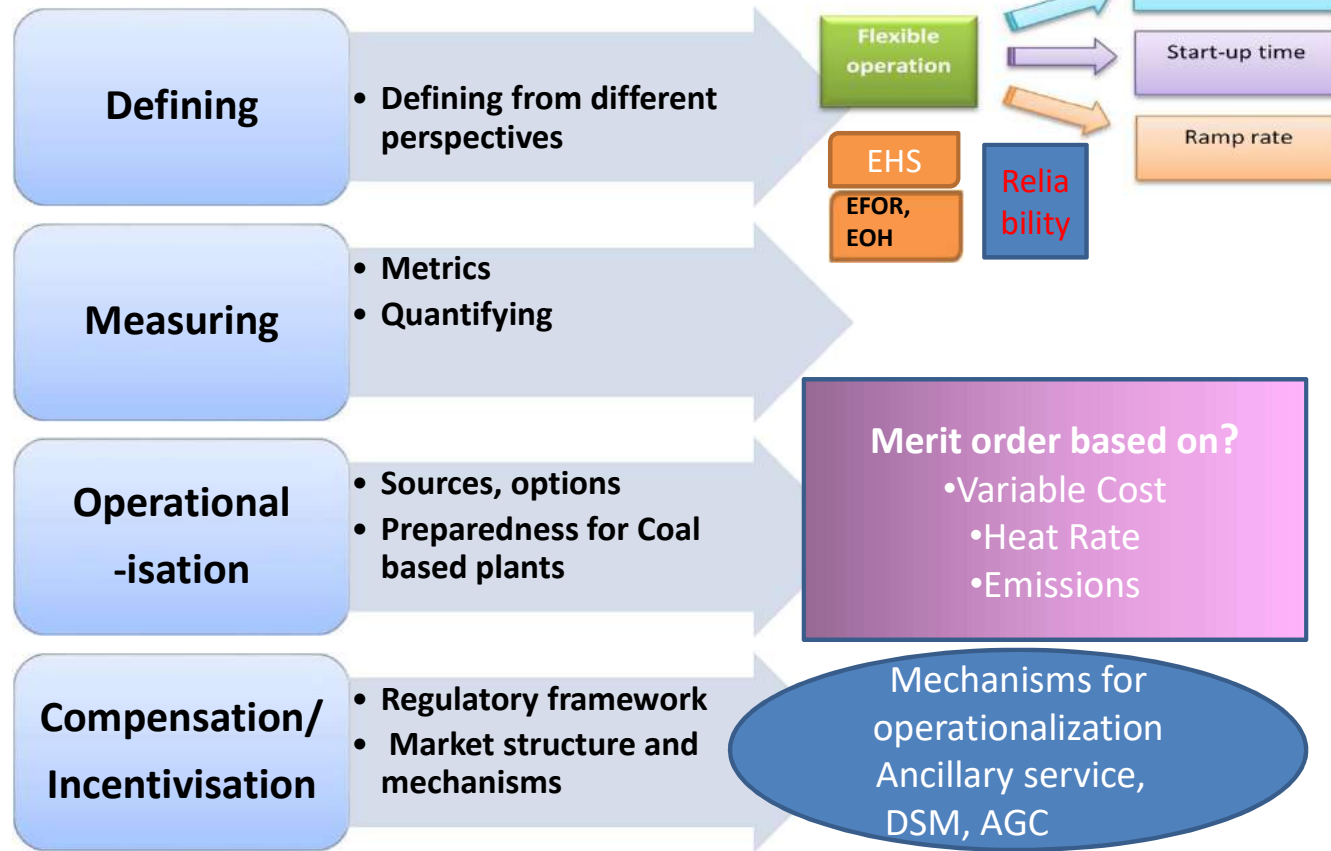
Defining

• Defining from different perspectives

Flexible operation

Start-up time

Ramp rate

EHS

EFOR, EOH

Relia bility

Measuring

• Metrics
• Quantifying

Operational -isation

• Sources, options
• Preparedness for Coal based plants

Merit order based on?
•Variable Cost
•Heat Rate
•Emissions

Compensation/ Incentivisation

• Regulatory framework
• Market structure and mechanisms

Mechanisms for operationalization Ancillary service, DSM, AGC